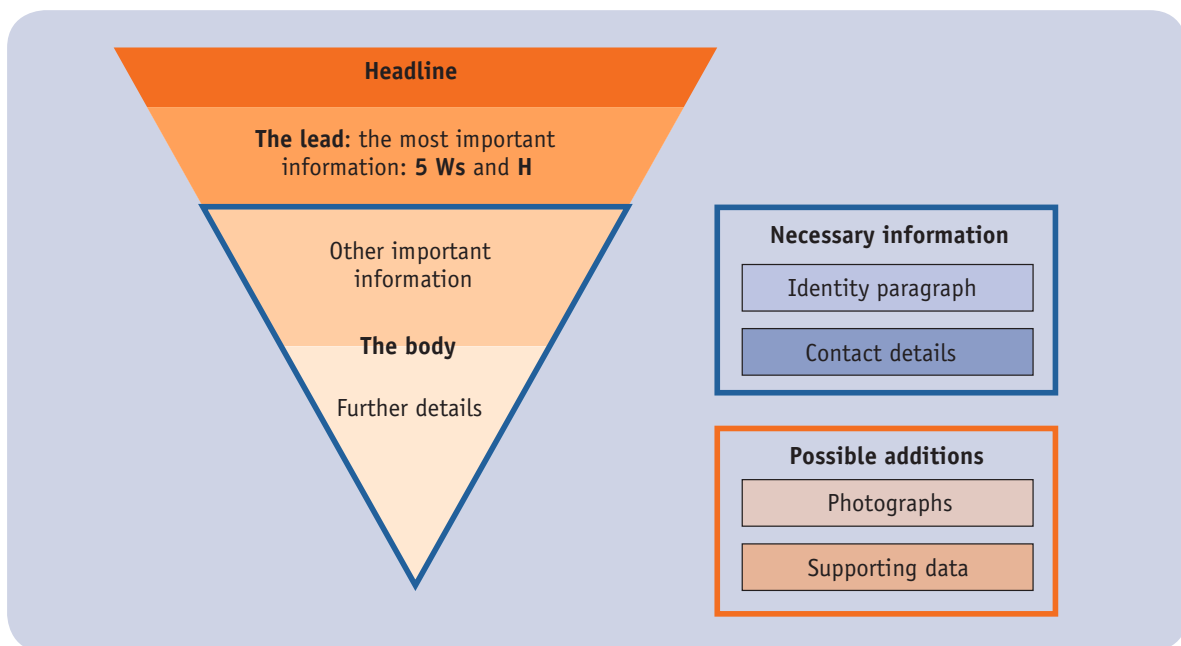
Headline

The lead: the most important information: 5 Ws and H

Other important information

The body

Further details

Necessary information

Identity paragraph

Contact details

Possible additions

Photographs

Supporting data